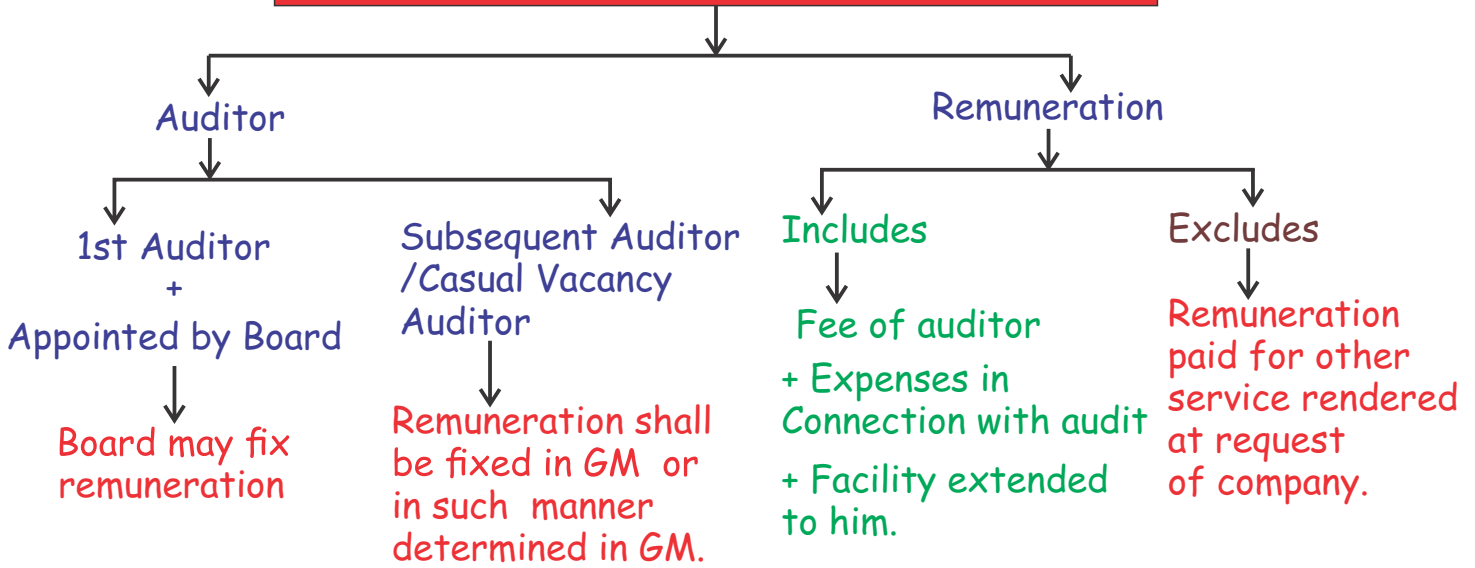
Auditor

1st Auditor
+
Appointed by Board

Board may fix remuneration

Subsequent Auditor /Casual Vacancy Auditor

Remuneration shall be fixed in GM or in such manner determined in GM.

Remuneration

Includes

Fee of auditor
+ Expenses in Connection with audit
+ Facility extended to him.

Excludes

Remuneration paid for other service rendered at request of company.